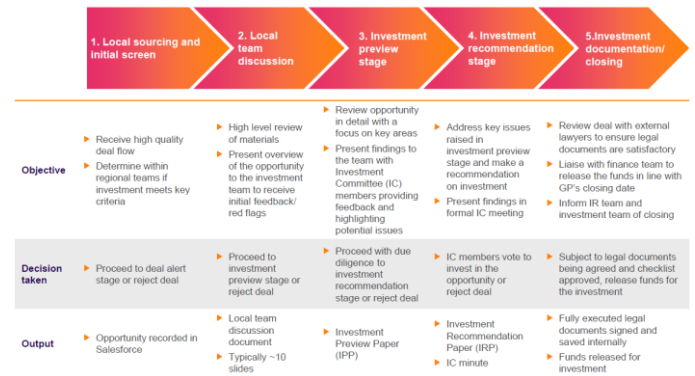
1. Local sourcing and initial screen

2. Local team discussion

3. Investment preview stage

4. Investment recommendation stage

5.Investment documentation/ closing

| | 1. Local sourcing and initial screen | 2. Local team discussion | 3. Investment preview stage | 4. Investment recommendation stage | 5.Investment documentation/ closing |
|---|---|---|---|---|---|
| Objective | Receive high quality deal flow<br>Determine within regional teams if investment meets key criteria | High level review of materials<br>Present overview of the opportunity to the investment team to receive initial feedback/ red flags | Review opportunity in detail with a focus on key areas<br>Present findings to the team with Investment Committee (IC) members providing feedback and highlighting potential issues | Address key issues raised in investment preview stage and make a recommendation on investment<br>Present findings in formal IC meeting | Review deal with external lawyers to ensure legal documents are satisfactory<br>Liaise with finance team to release the funds in line with GP's closing date<br>Inform IR team and investment team of closing |
| Decision taken | Proceed to deal alert stage or reject deal | Proceed to investment preview stage or reject deal | Proceed with due diligence to investment recommendation stage or reject deal | IC members vote to invest in the opportunity or reject deal | Subject to legal documents being agreed and checklist approved, release funds for the investment |
| Output | Opportunity recorded in Salesforce | Local team discussion document<br>Typically ~10 slides | Investment Preview Paper (IPP) | Investment Recommendation Paper (IRP)<br>IC minute | Fully executed legal documents signed and saved internally<br>Funds released for investment |